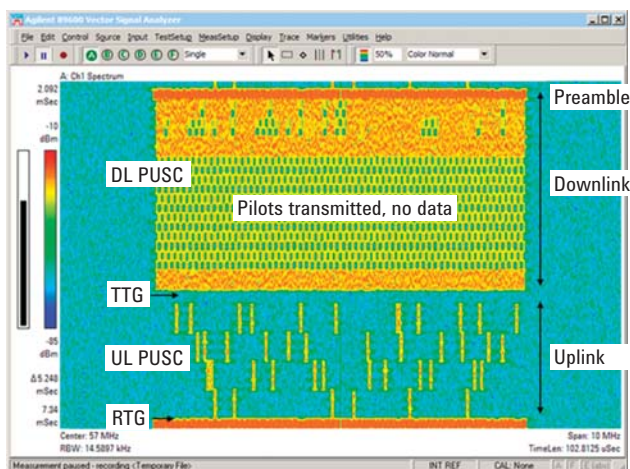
Agilent 89600 Vector Signal Analyzer

File Edit Control Source Input TestSetup MeasSetup Display Trace Markers Utilities Help

A B C D E F Single

50% Color Normal

A: Ch1 Spectrum

2.092 mSec

-10 dBm

-85 dBm

Δ5.248 mSec

7.34 mSec

Center: 57 MHz
RBW: 14.5897 kHz

Span: 10 MHz
TimeLen: 102.8125 uSec

Measurement paused - recording <Temporary File>

INT REF

CAL: None

Preamble

Downlink

DL PUSC

Pilots transmitted, no data

TTG

UL PUSC

Uplink

RTG